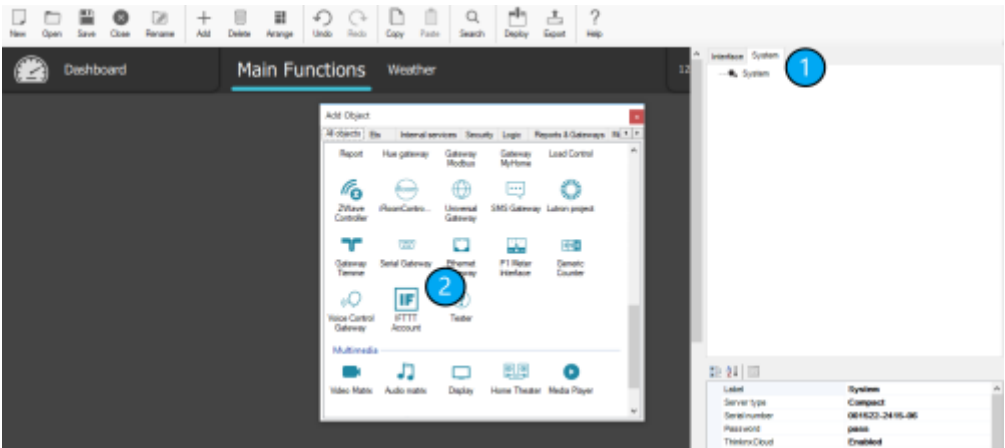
New Open Save Close Rename Add Delete Arrange Undo Redo Copy Paste Search Deploy Export Help

Dashboard

Main Functions

Weather

12

Interface System

1

System

Add Object

All objects Eib Internal services Security Logic Reports & Gateways Mi

Report Hue gateway Gateway Modbus Gateway MyHome Load Control

ZWave Controller iRoomContro... Universal Gateway SMS Gateway Lutron project

Gateway Timmer Serial Gateway Ethernet Gateway P1 Meter Interface Generic Counter

2

Voice Control Gateway IFTTT Account Tester

Multimedia

Video Matrix Audio matrix Display Home Theater Media Player

| Label | System |
|---|---|
| Server type | Compact |
| Serialnumber | 001622-2416-06 |
| Password | pass |
| ThinknxCloud | Enabled |